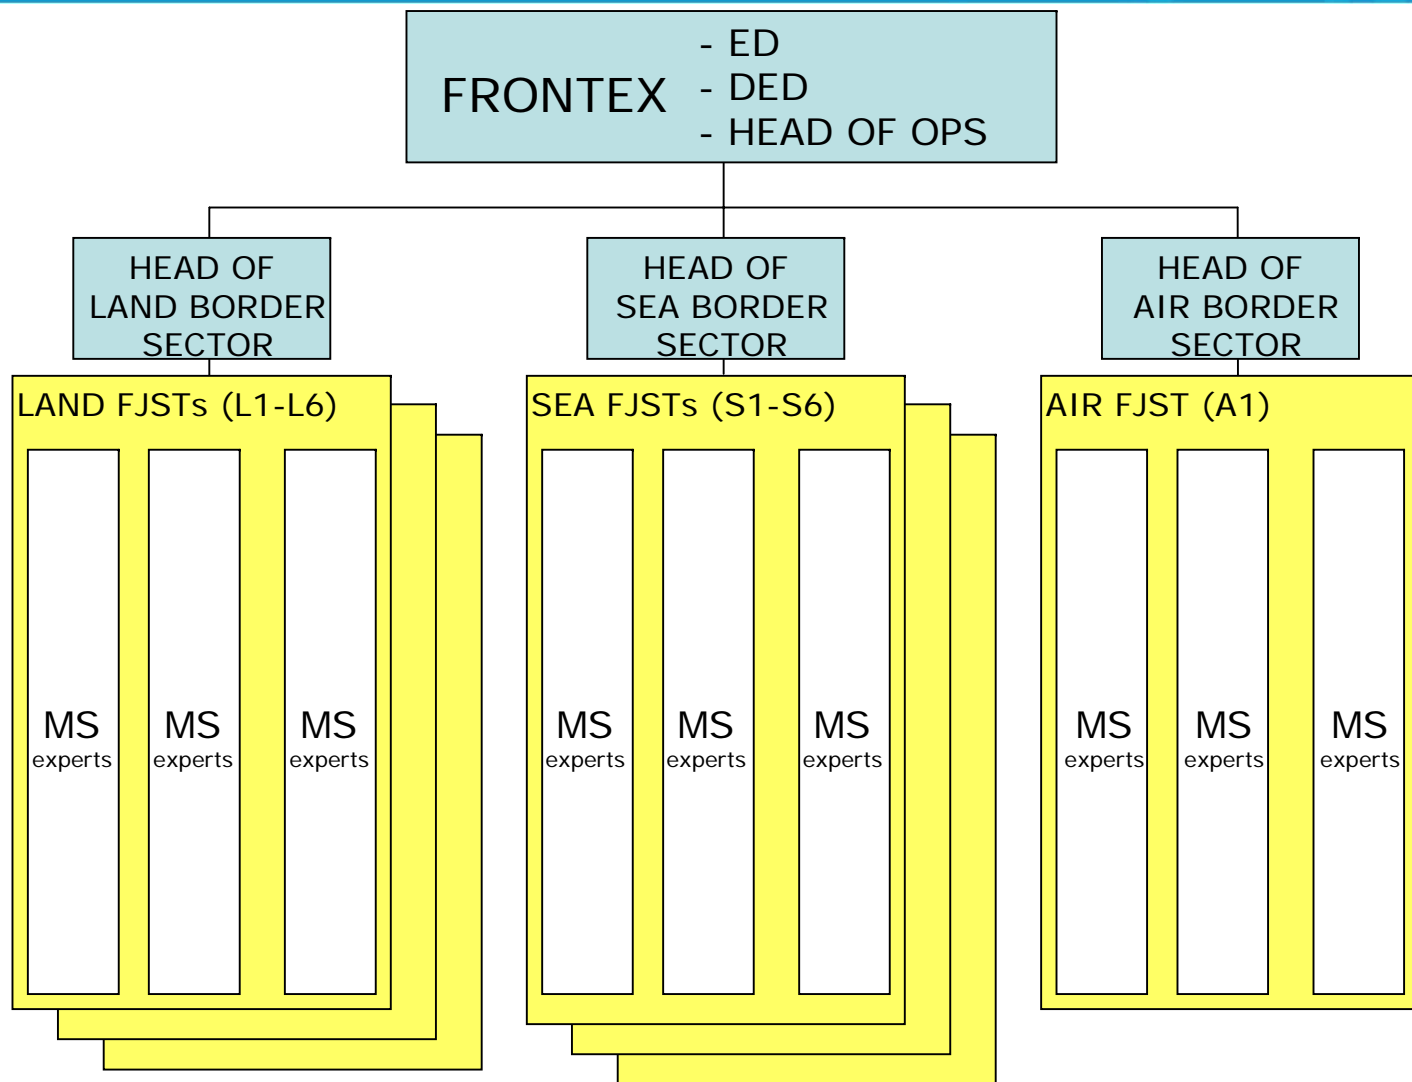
FRONTEX
- ED
- DED
- HEAD OF OPS

HEAD OF LAND BORDER SECTOR

HEAD OF SEA BORDER SECTOR

HEAD OF AIR BORDER SECTOR

LAND FJSTs (L1-L6)

MS experts

MS experts

MS experts

SEA FJSTs (S1-S6)

MS experts

MS experts

MS experts

AIR FJST (A1)

MS experts

MS experts

MS experts